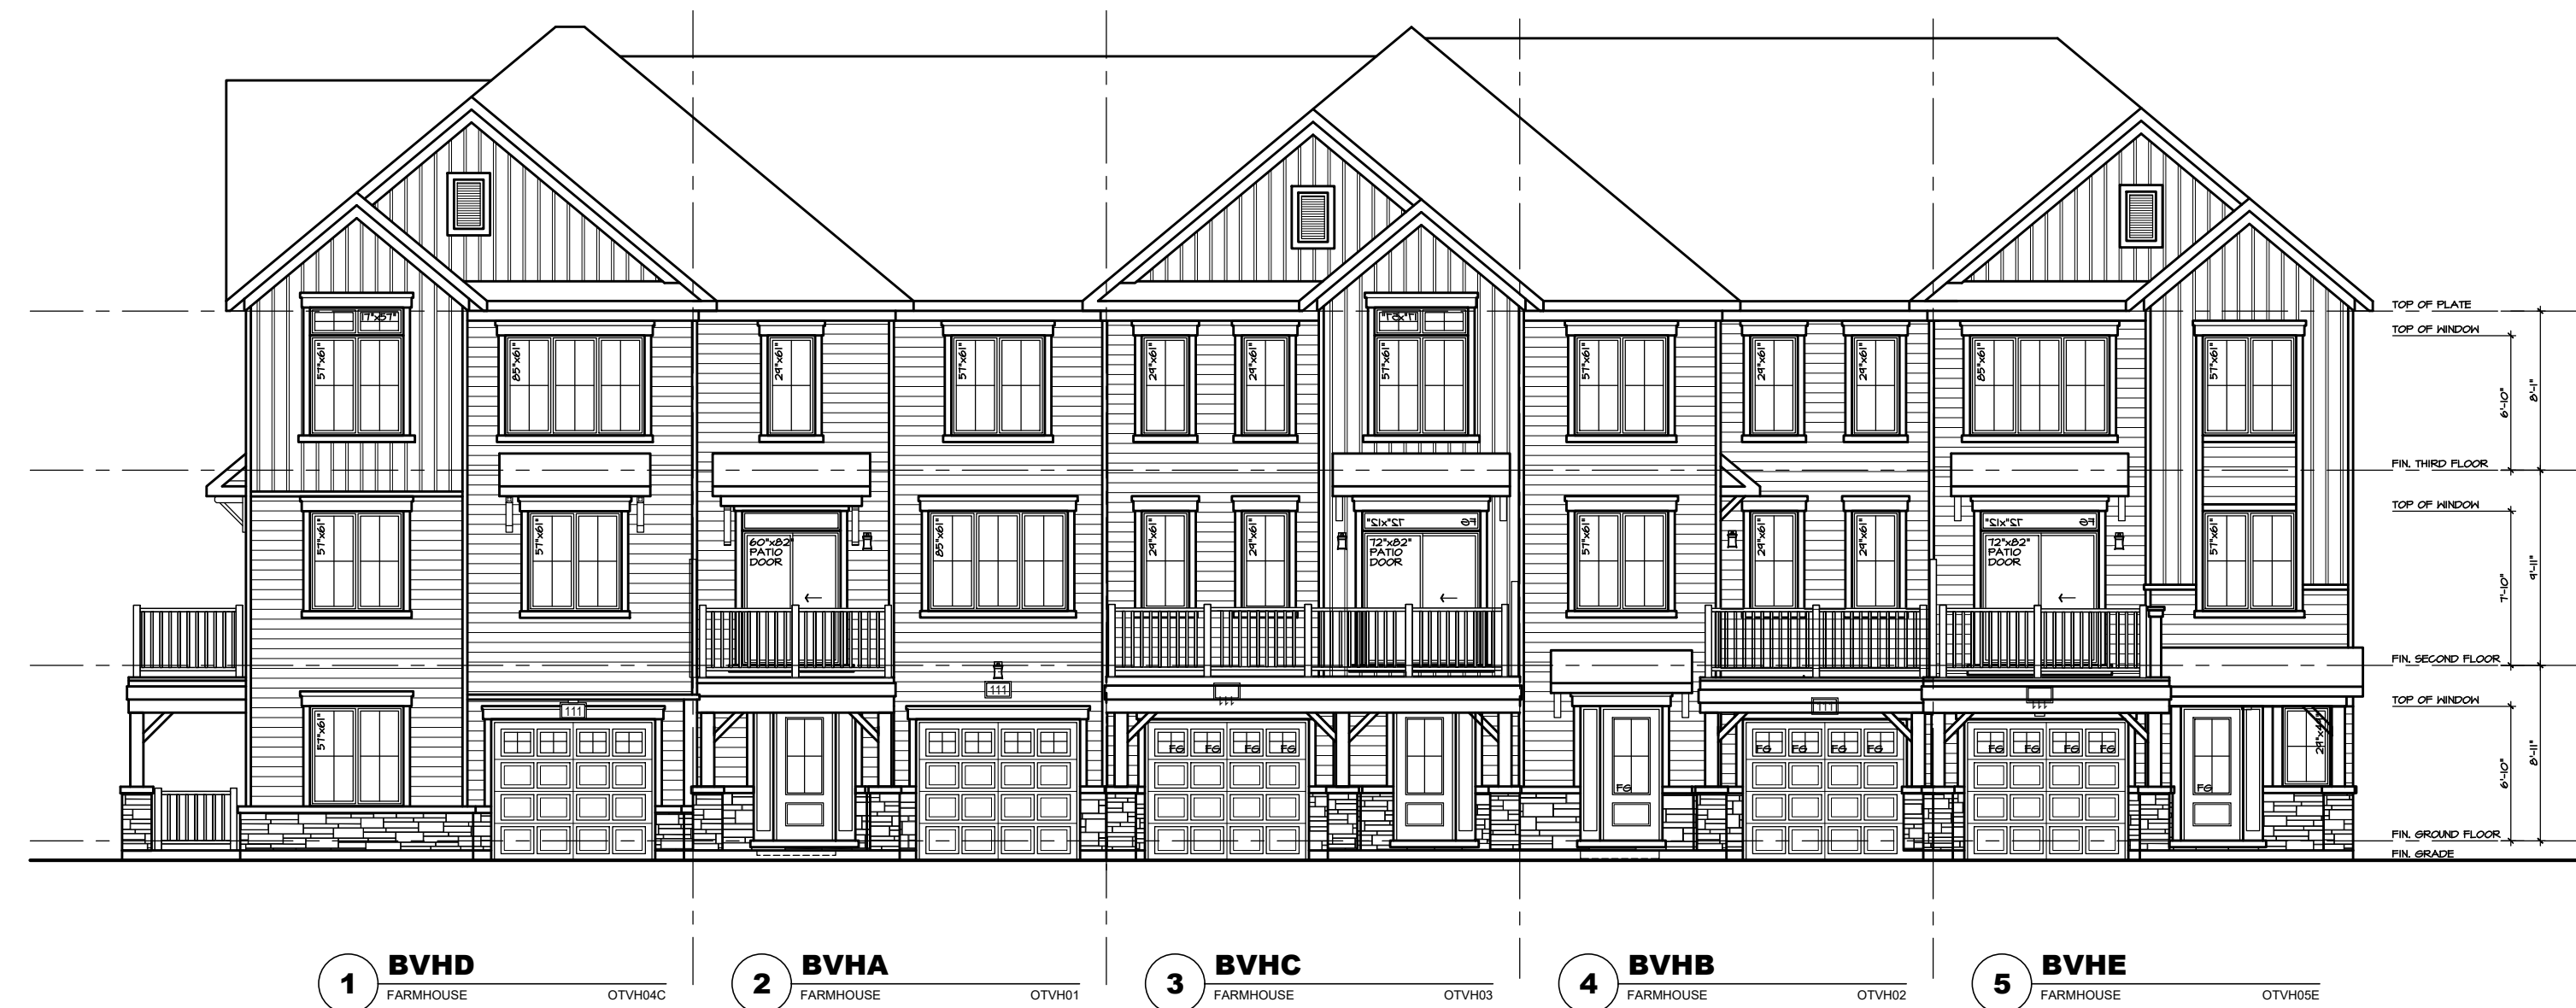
17"x37"
51"x61"
85"x61"
29"x61"
51"x61"
29"x61"
29"x61"
17"x51"
51"x61"
51"x61"
29"x61"
29"x61"
85"x61"
51"x61"

TOP OF PLATE
TOP OF WINDOW
6'-10"
8'-1"
FIN. THIRD FLOOR
TOP OF WINDOW
7'-10"
9'-1"
FIN. SECOND FLOOR
TOP OF WINDOW
6'-10"
8'-11"
FIN. GROUND FLOOR
FIN. GRADE

51"x61"
51"x61"
60"x82" PATIO DOOR
85"x61"
29"x61"
29"x61"
72"x12" FG
72"x82" PATIO DOOR
51"x61"
29"x61"
29"x61"
72"x12" FG
72"x82" PATIO DOOR
51"x61"

51"x61"
111
111
FG FG FG FG
FG
FG FG FG FG
FG FG FG FG
FG
29"x41"

1 BVHD
FARMHOUSE OTVH04C

2 BVHA
FARMHOUSE OTVH01

3 BVHC
FARMHOUSE OTVH03

4 BVHB
FARMHOUSE OTVH02

5 BVHE
FARMHOUSE OTVH05E